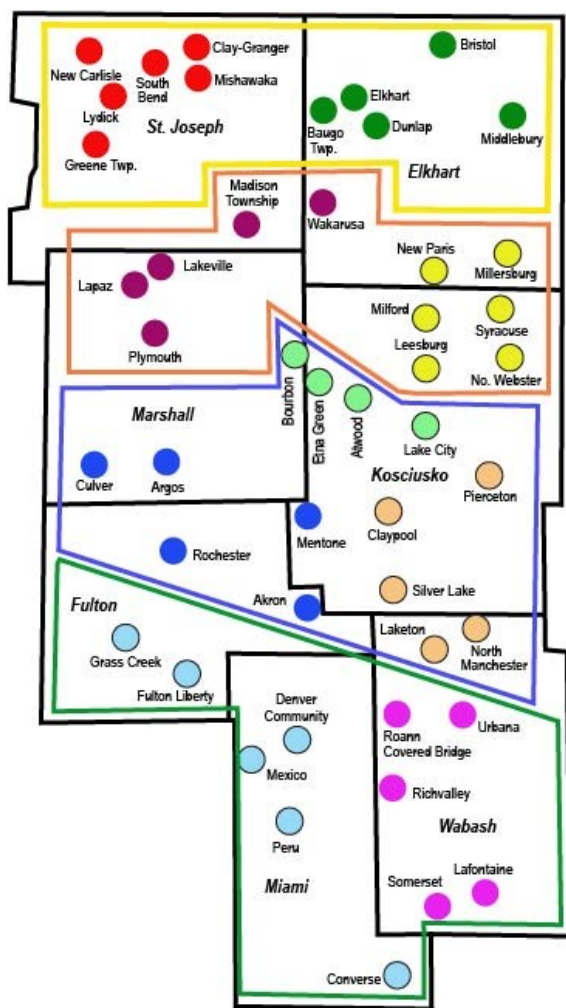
Clay-Granger
New Carlisle
South Bend
Mishawaka
Lydick
St. Joseph
Greene Twp.
Bristol
Elkhart
Baugo Twp.
Dunlap
Middlebury
Elkhart
Madison Township
Wakarusa
New Paris
Millersburg
Lakeville
Lapaz
Plymouth
Milford
Syracuse
Leesburg
No. Webster
Bourbon
Etna Green
Atwood
Marshall
Lake City
Kosciusko
Culver
Argos
Pierceton
Claypool
Mentone
Rochester
Silver Lake
Akron
Fulton
Laketon
North Manchester
Grass Creek
Fulton Liberty
Denver Community
Mexico
Roann Covered Bridge
Urbana
Richvalley
Peru
Wabash
Miami
Somerset
Lafontaine
Converse